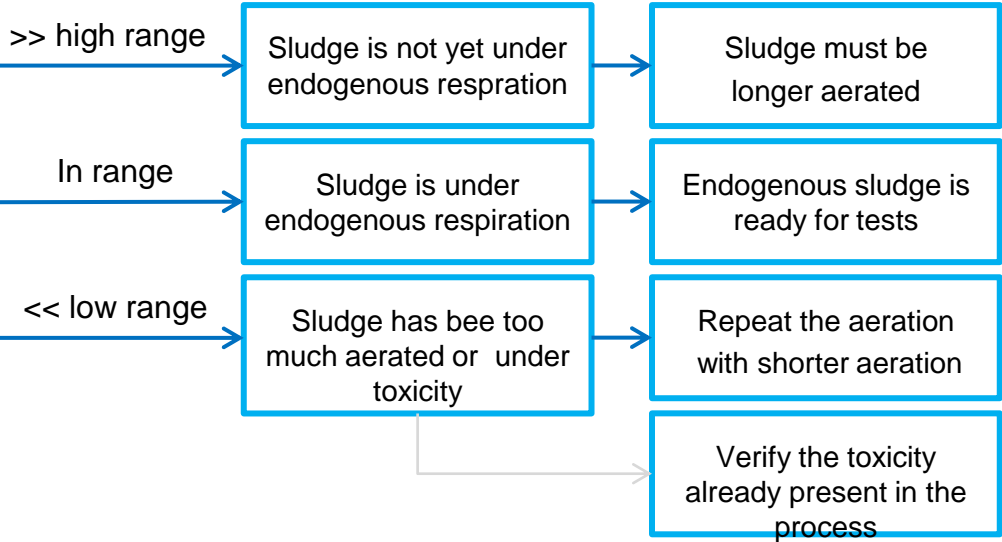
>> high range

Sludge is not yet under endogenous respration

Sludge must be longer aerated

In range

Sludge is under endogenous respiration

Endogenous sludge is ready for tests

<< low range

Sludge has bee too much aerated or under toxicity

Repeat the aeration with shorter aeration

Verify the toxicity already present in the process